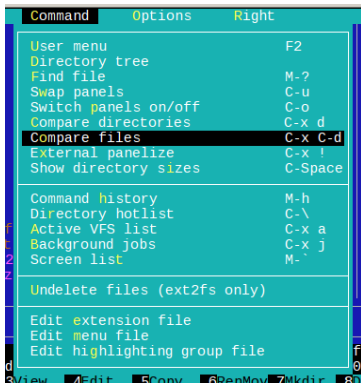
Command Options Right

User menu F2
Directory tree
Find file M-?
Swap panels C-u
Switch panels on/off C-o
Compare directories C-x d
Compare files C-x C-d
External panelize C-x !
Show directory sizes C-Space

Command history M-h
Directory hotlist C-\
Active VFS list C-x a
Background jobs C-x j
Screen list M-`

Undelete files (ext2fs only)

Edit extension file
Edit menu file
Edit highlighting group file

3View 4Edit 5Copy 6RenMov 7Mkdir 8